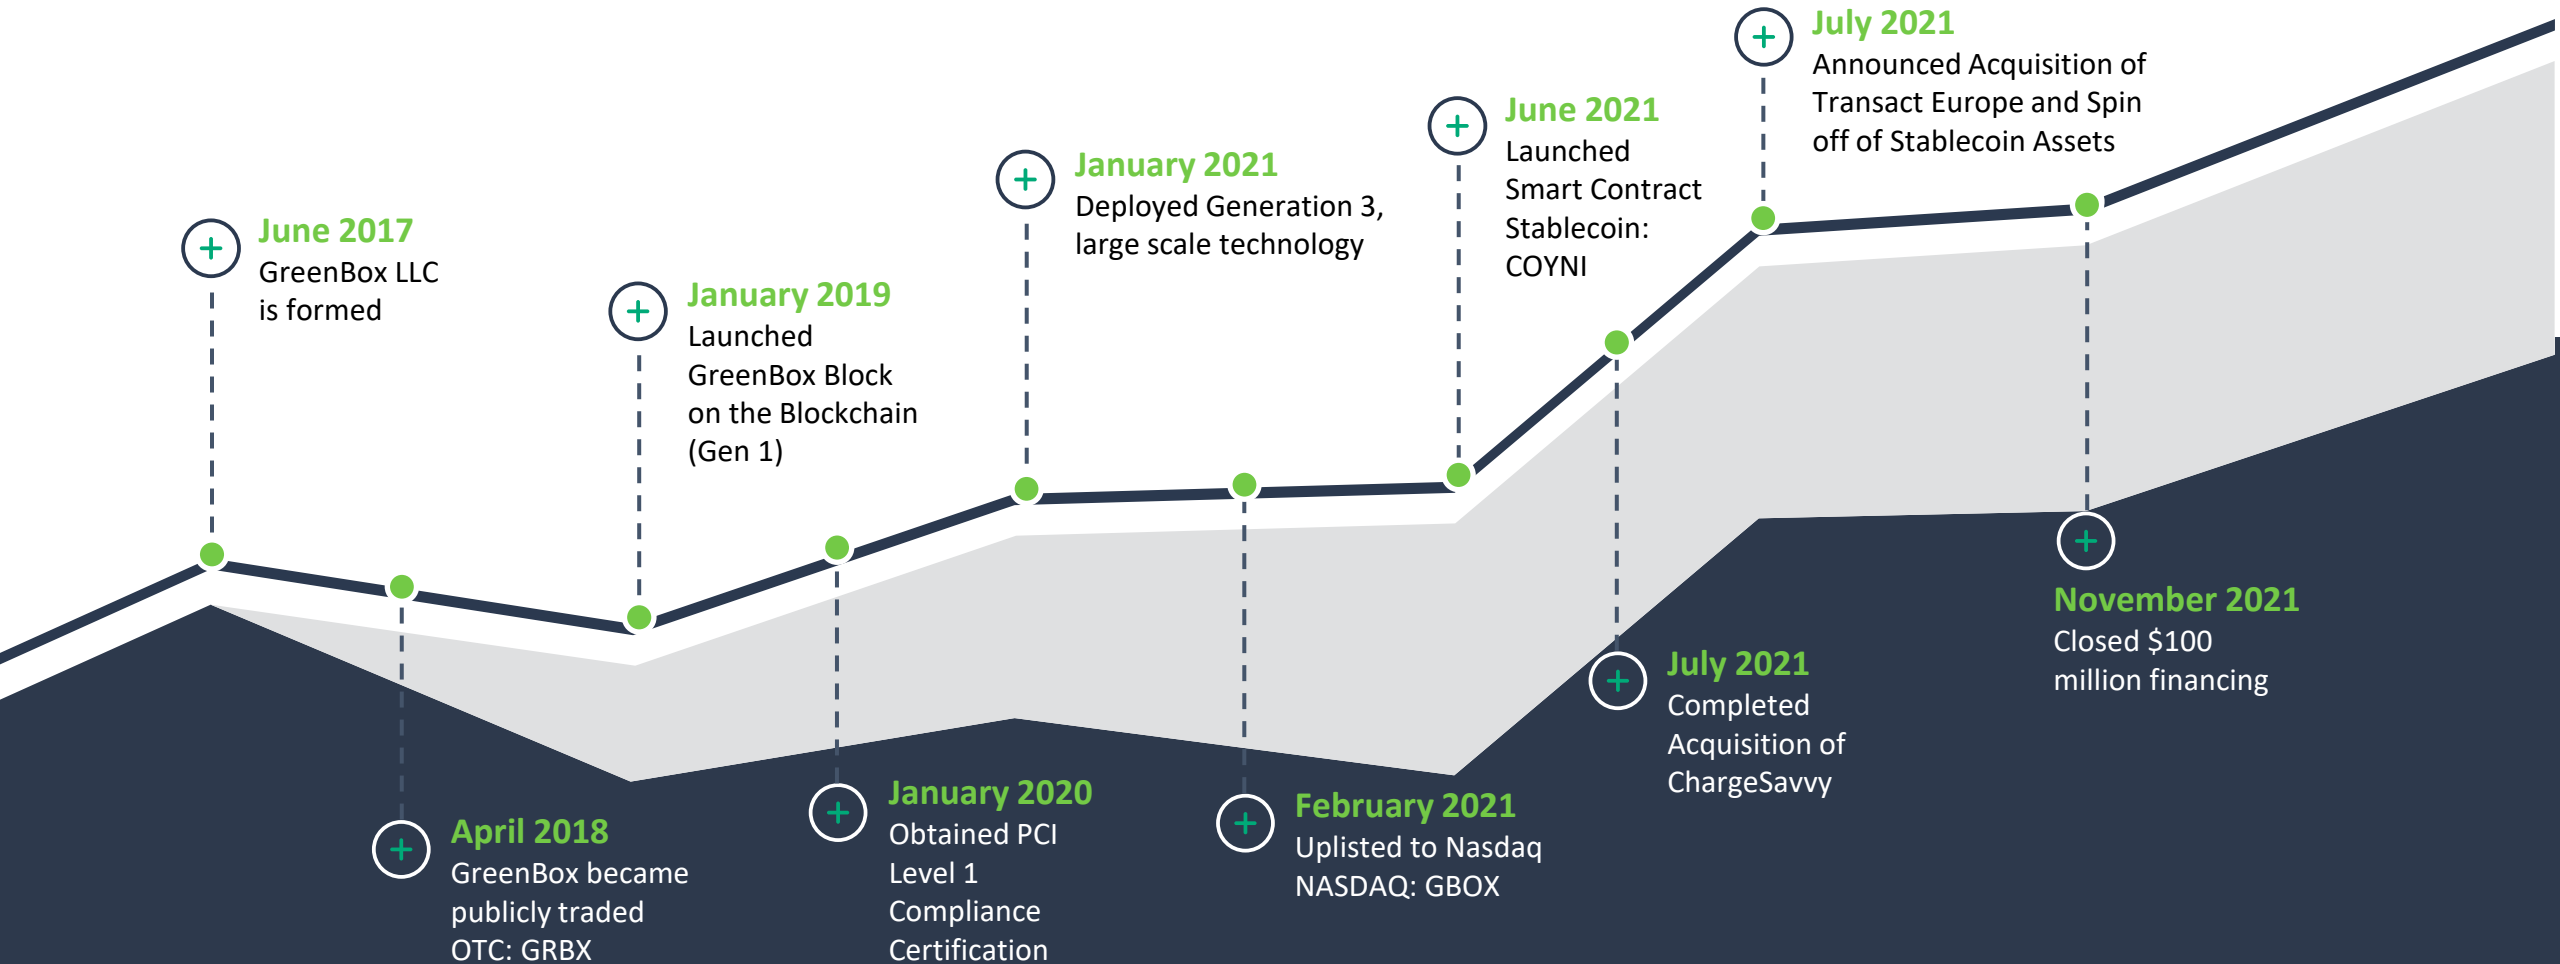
July 2021
Announced Acquisition of Transact Europe and Spin off of Stablecoin Assets

June 2021
Launched Smart Contract Stablecoin: COYNI

January 2021
Deployed Generation 3, large scale technology

June 2017
GreenBox LLC is formed

January 2019
Launched GreenBox Block on the Blockchain (Gen 1)

November 2021
Closed $100 million financing

July 2021
Completed Acquisition of ChargeSavvy

January 2020
Obtained PCI Level 1 Compliance Certification

February 2021
Uplisted to Nasdaq NASDAQ: GBOX

April 2018
GreenBox became publicly traded OTC: GRBX